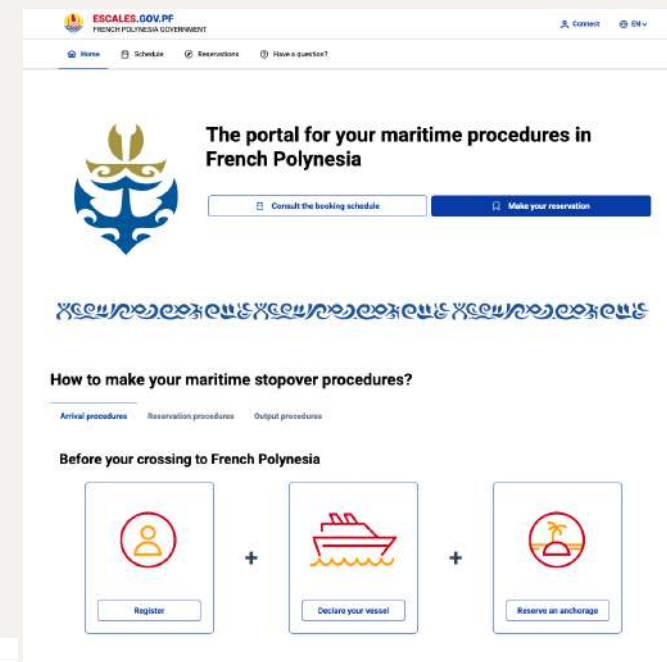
ESCALES.GOV.PF
FRENCH POLYNESIA GOVERNMENT

Connect EN

Home Schedule Reservations Have a question?

The portal for your maritime procedures in French Polynesia

Consult the booking schedule

Make your reservation

How to make your maritime stopover procedures?

Arrival procedures Reservation procedures Output procedures

Before your crossing to French Polynesia

Register

+

Declare your vessel

+

Reserve an anchorage